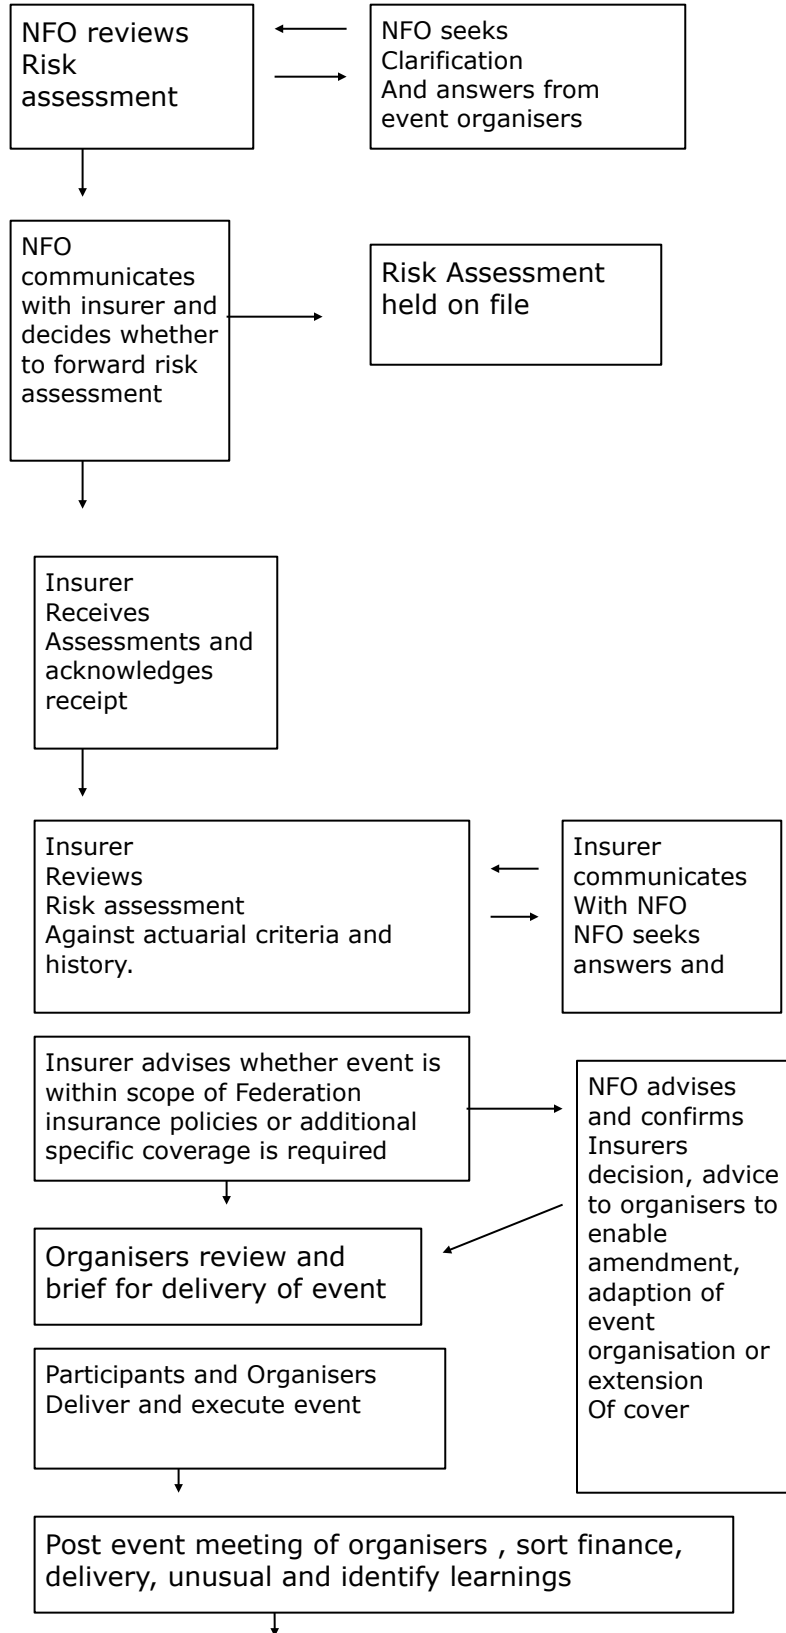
NFO reviews Risk assessment

NFO seeks Clarification And answers from event organisers

NFO communicates with insurer and decides whether to forward risk assessment

Risk Assessment held on file

Insurer Receives Assessments and acknowledges receipt

Insurer Reviews Risk assessment Against actuarial criteria and history.

Insurer communicates With NFO NFO seeks answers and

Insurer advises whether event is within scope of Federation insurance policies or additional specific coverage is required

NFO advises and confirms Insurers decision, advice to organisers to enable amendment, adaption of event organisation or extension Of cover

Organisers review and brief for delivery of event

Participants and Organisers Deliver and execute event

Post event meeting of organisers , sort finance, delivery, unusual and identify learnings